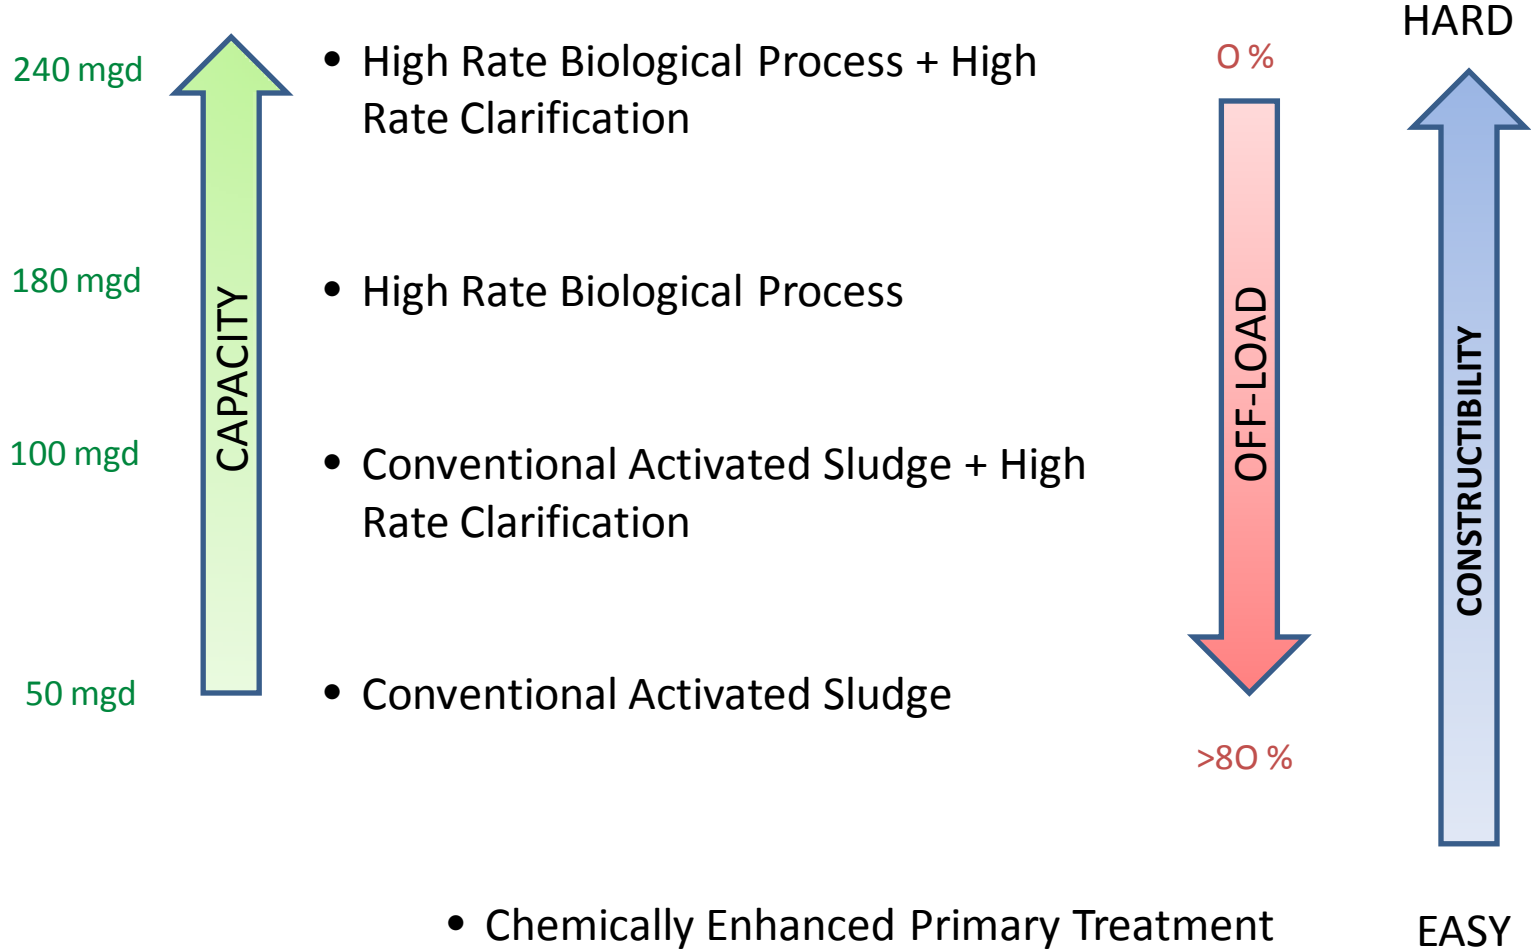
HARD

240 mgd

• High Rate Biological Process + High Rate Clarification

0 %

180 mgd

• High Rate Biological Process

CAPACITY

OFF-LOAD

CONSTRUCTIBILITY

100 mgd

• Conventional Activated Sludge + High Rate Clarification

50 mgd

• Conventional Activated Sludge

>80 %

• Chemically Enhanced Primary Treatment

EASY